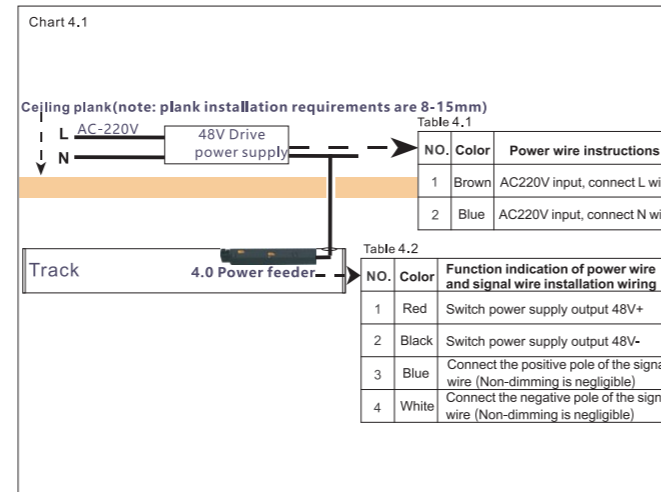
Chart 4.1

Ceiling plank(note: plank installation requirements are 8-15mm)

L AC-220V

N

48V Drive power supply

Table 4.1

| NO. | Color | Power wire instructions |
|---|---|---|
| 1 | Brown | AC220V input, connect L wi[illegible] |
| 2 | Blue | AC220V input, connect N wi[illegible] |

Track

4.0 Power feeder

Table 4.2

| NO. | Color | Function indication of power wire and signal wire installation wiring |
|---|---|---|
| 1 | Red | Switch power supply output 48V+ |
| 2 | Black | Switch power supply output 48V- |
| 3 | Blue | Connect the positive pole of the signa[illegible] wire (Non-dimming is negligible) |
| 4 | White | Connect the negative pole of the sign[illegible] wire (Non-dimming is negligible) |